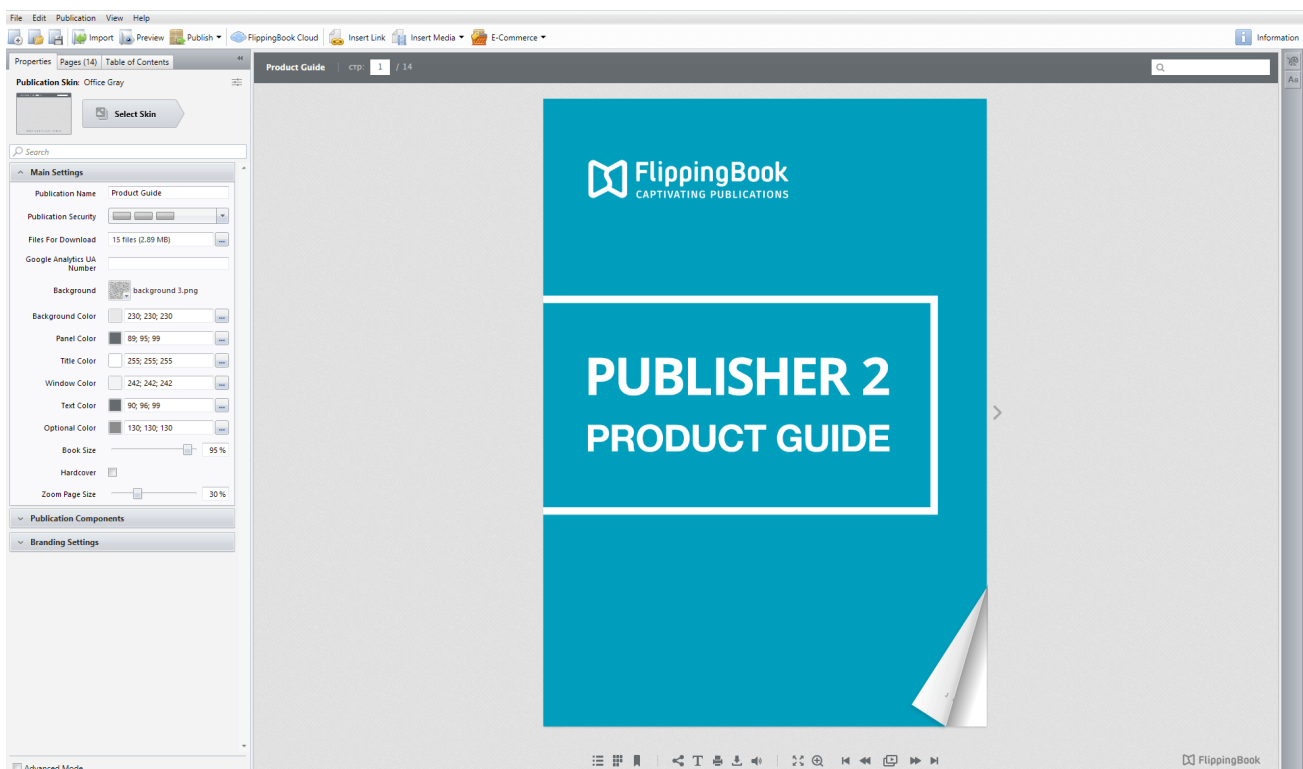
File Edit Publication View Help

Import Preview Publish FlippingBook Cloud Insert Link Insert Media E-Commerce Information

Properties Pages (14) Table of Contents

Publication Skin: Office Gray

Select Skin

Search

Main Settings

Publication Name Product Guide

Publication Security

Files For Download 15 files (2.89 MB)

Google Analytics UA Number

Background background 3.png

Background Color 230; 230; 230

Panel Color 89; 95; 99

Title Color 255; 255; 255

Window Color 242; 242; 242

Text Color 90; 96; 99

Optional Color 130; 130; 130

Book Size 95 %

Hardcover

Zoom Page Size 30 %

Publication Components

Branding Settings

Advanced Mode

Product Guide стр. 1 / 14

FlippingBook
CAPTIVATING PUBLICATIONS

PUBLISHER 2
PRODUCT GUIDE

FlippingBook